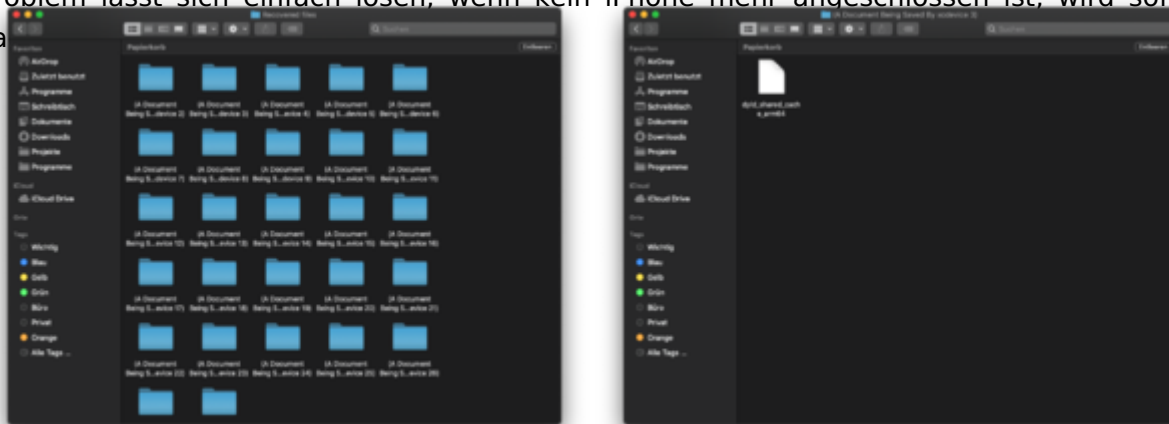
oblem lässt sich einfach lösen, wenn kein iPhone mehr angeschlossen ist, wird so
a

Recovered files

Suchen

Favoriten
AirDrop
Zuletzt benutzt
Programme
Schreibtisch
Dokumente
Downloads
Projekte
Programme
iCloud
iCloud Drive
Orte
Tags
Wichtig
Blau
Gelb
Grün
Büro
Privat
Orange
Alle Tags ...

Papierkorb
Entleeren

(A Document Being S...device 2)
(A Document Being S...device 3)
(A Document Being S...evice 4)
(A Document Being S...device 5)
(A Document Being S...device 6)
(A Document Being S...device 7)
(A Document Being S...device 8)
(A Document Being S...device 9)
(A Document Being S...evice 10)
(A Document Being S...evice 11)
(A Document Being S...evice 12)
(A Document Being S...evice 13)
(A Document Being S...evice 14)
(A Document Being S...evice 15)
(A Document Being S...evice 16)
(A Document Being S...evice 17)
(A Document Being S...evice 18)
(A Document Being S...evice 19)
(A Document Being S...evice 20)
(A Document Being S...evice 21)
(A Document Being S...evice 22)
(A Document Being S...evice 23)
(A Document Being S...evice 24)
(A Document Being S...evice 25)
(A Document Being S...evice 26)

(A Document Being Saved By sodevice 3)

Suchen

Favoriten
AirDrop
Zuletzt benutzt
Programme
Schreibtisch
Dokumente
Downloads
Projekte
Programme
iCloud
iCloud Drive
Orte
Tags
Wichtig
Blau
Gelb
Grün
Büro
Privat
Orange
Alle Tags ...

Papierkorb
Entleeren

dyld_shared_cache_arm64